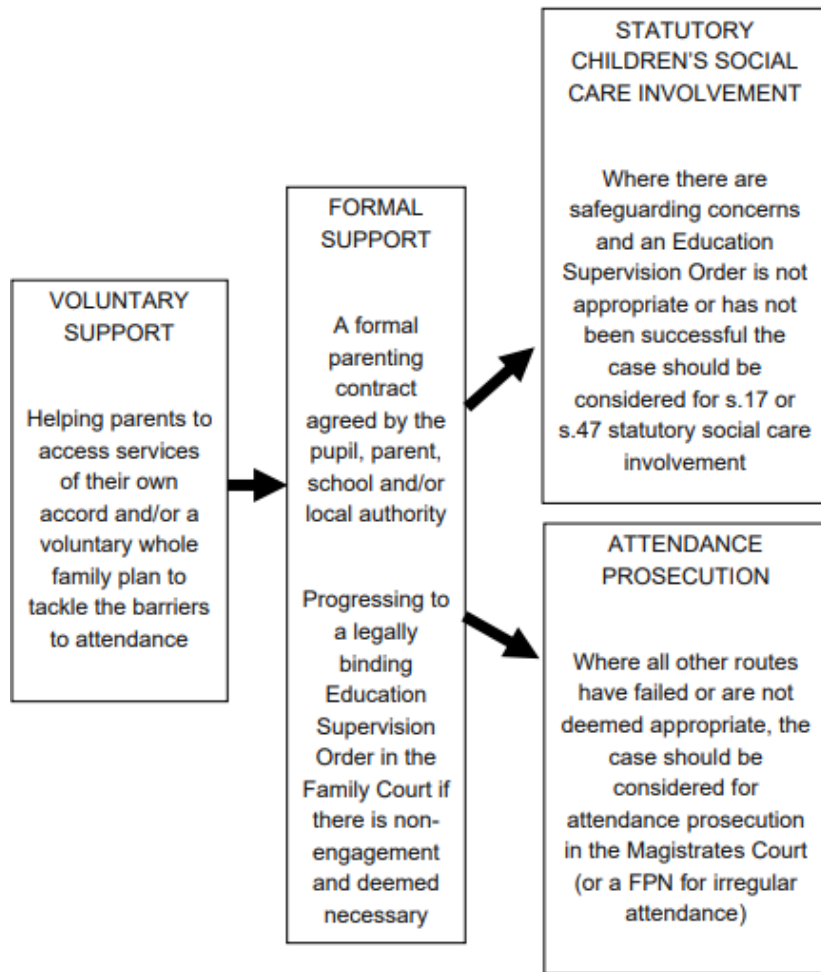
VOLUNTARY SUPPORT

Helping parents to access services of their own accord and/or a voluntary whole family plan to tackle the barriers to attendance

FORMAL SUPPORT

A formal parenting contract agreed by the pupil, parent, school and/or local authority

Progressing to a legally binding Education Supervision Order in the Family Court if there is non-engagement and deemed necessary

STATUTORY CHILDREN'S SOCIAL CARE INVOLVEMENT

Where there are safeguarding concerns and an Education Supervision Order is not appropriate or has not been successful the case should be considered for s.17 or s.47 statutory social care involvement

ATTENDANCE PROSECUTION

Where all other routes have failed or are not deemed appropriate, the case should be considered for attendance prosecution in the Magistrates Court (or a FPN for irregular attendance)